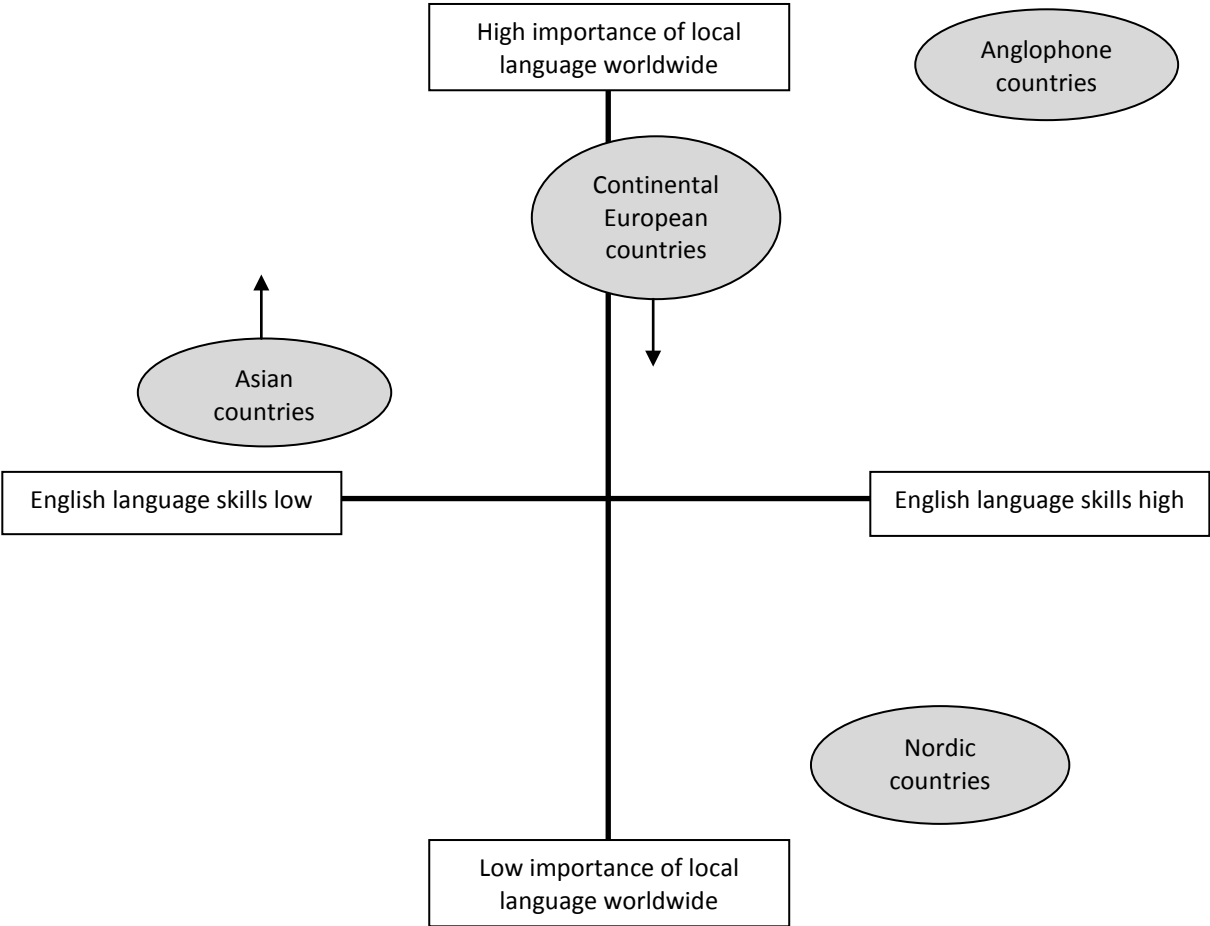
High importance of local language worldwide

Anglophone countries

Continental European countries

Asian countries

English language skills low

English language skills high

Nordic countries

Low importance of local language worldwide